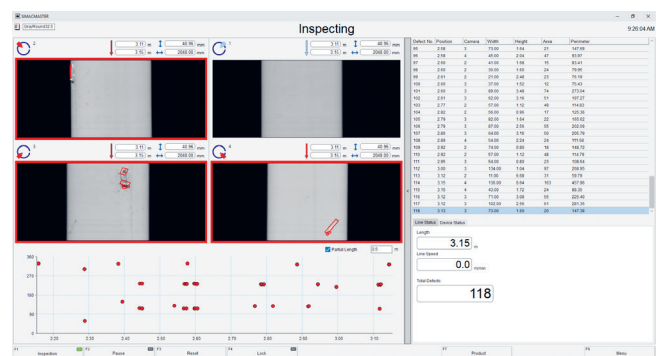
SMASMASTER

Inspecting

9:26:04 AM

2

3.15 m 40.96 mm
3.15 m 2048.00 mm

1

3.15 m 40.96 mm
3.15 m 2048.00 mm

3

3.15 m 40.96 mm
3.15 m 2048.00 mm

4

3.15 m 40.96 mm
3.15 m 2048.00 mm

Partial Length 0.5 m

| Defect No. | Position | Camera | Width | Height | Area | Perimeter |
|---|---|---|---|---|---|---|
| 95 | 2.58 | 4 | 73.00 | 1.64 | 21 | 147.49 |
| 96 | 2.58 | 4 | 45.00 | 2.04 | 47 | 93.97 |
| 97 | 2.60 | 2 | 41.00 | 1.68 | 15 | 83.41 |
| 98 | 2.60 | 2 | 39.00 | 1.60 | 24 | 79.06 |
| 99 | 2.61 | 2 | 21.00 | 2.48 | 23 | 70.19 |
| 100 | 2.65 | 3 | 37.00 | 1.52 | 12 | 75.43 |
| 101 | 2.65 | 3 | 88.00 | 3.48 | 74 | 273.04 |
| 102 | 2.65 | 3 | 52.00 | 3.16 | 51 | 107.27 |
| 103 | 2.77 | 2 | 57.00 | 1.12 | 48 | 114.63 |
| 104 | 2.82 | 2 | 58.00 | 0.96 | 17 | 120.26 |
| 105 | 2.78 | 2 | 92.00 | 1.64 | 22 | 185.02 |
| 106 | 2.78 | 3 | 87.00 | 2.60 | 55 | 202.06 |
| 107 | 2.89 | 3 | 54.00 | 3.16 | 59 | 205.78 |
| 108 | 2.88 | 4 | 54.00 | 2.24 | 24 | 111.58 |
| 109 | 2.82 | 2 | 74.00 | 0.88 | 18 | 148.72 |
| 110 | 2.82 | 2 | 57.00 | 1.12 | 48 | 114.74 |
| 111 | 2.95 | 3 | 54.00 | 0.80 | 23 | 108.64 |
| 112 | 3.05 | 3 | 134.00 | 1.04 | 97 | 268.95 |
| 113 | 3.12 | 2 | 11.00 | 6.08 | 31 | 58.79 |
| 114 | 3.15 | 4 | 135.00 | 6.64 | 163 | 457.96 |
| 115 | 3.15 | 4 | 42.00 | 1.72 | 24 | 86.35 |
| 116 | 3.12 | 3 | 71.00 | 2.08 | 55 | 225.40 |
| 117 | 3.12 | 3 | 102.00 | 2.59 | 61 | 281.31 |
| 118 | 3.13 | 3 | 73.00 | 1.88 | 26 | 147.36 |

Line Status Device Status

Length
3.15 m

Line Speed
0.0 m/min

Total Defects
118

F1 Inspection F2 Pause F3 Reset F4 Lock F7 Product F8 Menu